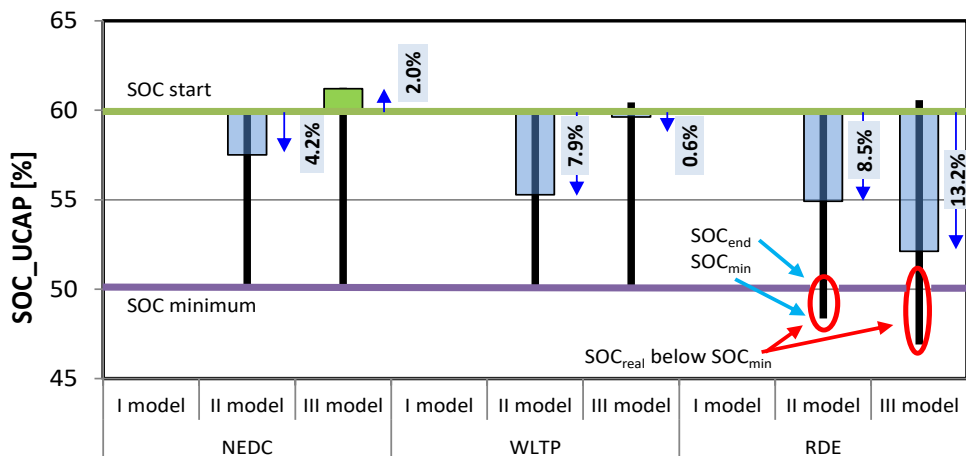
SOC_UCAP [%]

65
60
55
50
45

SOC start
SOC minimum

4.2%
2.0%
7.9%
0.6%
8.5%
13.2%

$SOC_{end}$
$SOC_{min}$
$SOC_{real}$ below $SOC_{min}$

| I model | II model | III model | I model | II model | III model | I model | II model | III model |
|---|---|---|---|---|---|---|---|---|
| NEDC | | | WLTP | | | RDE | | |